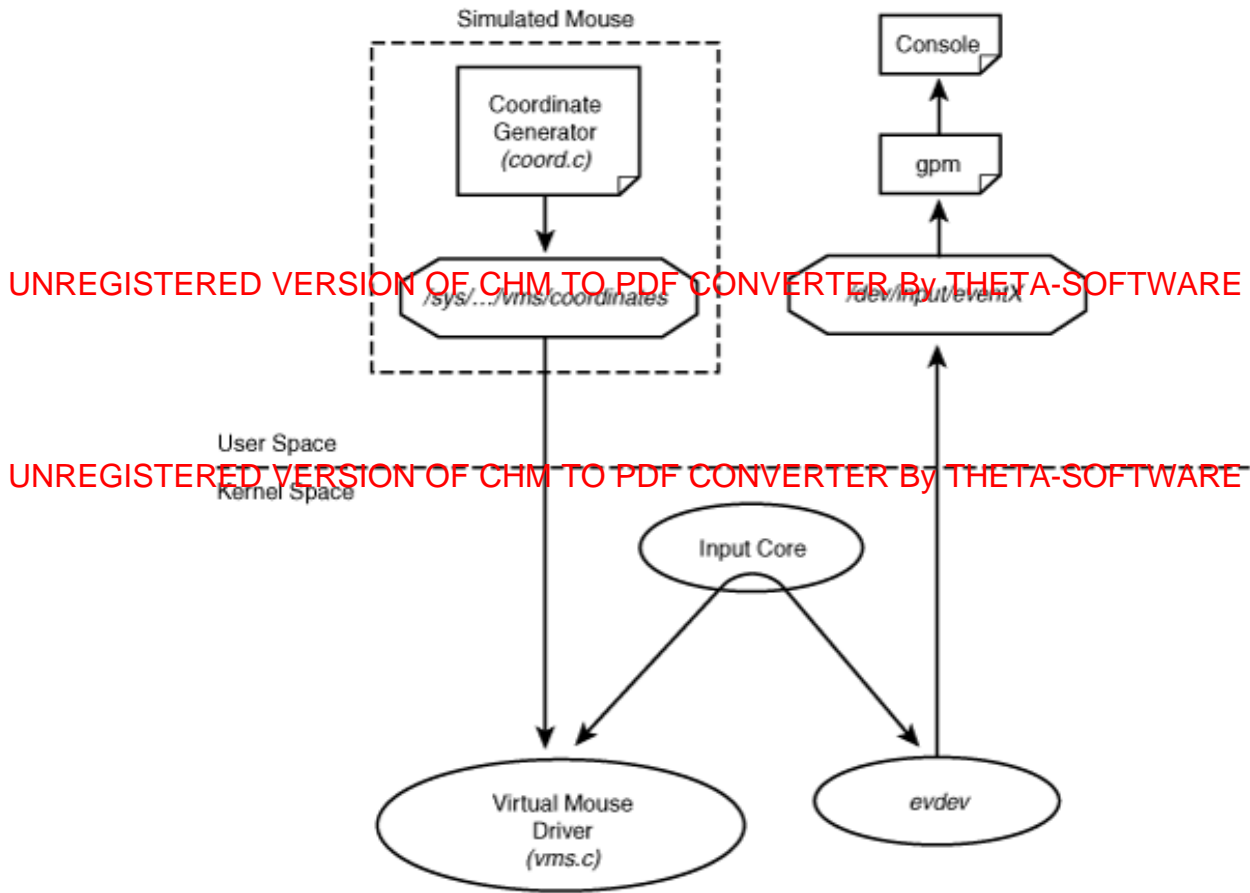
Simulated Mouse

Coordinate Generator
*(coord.c)*

Console

gpm

UNREGISTERED VERSION OF CHM TO PDF CONVERTER By THETA-SOFTWARE

/sys/.../vms/coordinates

/dev/input/eventX

User Space

UNREGISTERED VERSION OF CHM TO PDF CONVERTER By THETA-SOFTWARE

Kernel Space

Input Core

Virtual Mouse Driver
*(vms.c)*

*evdev*